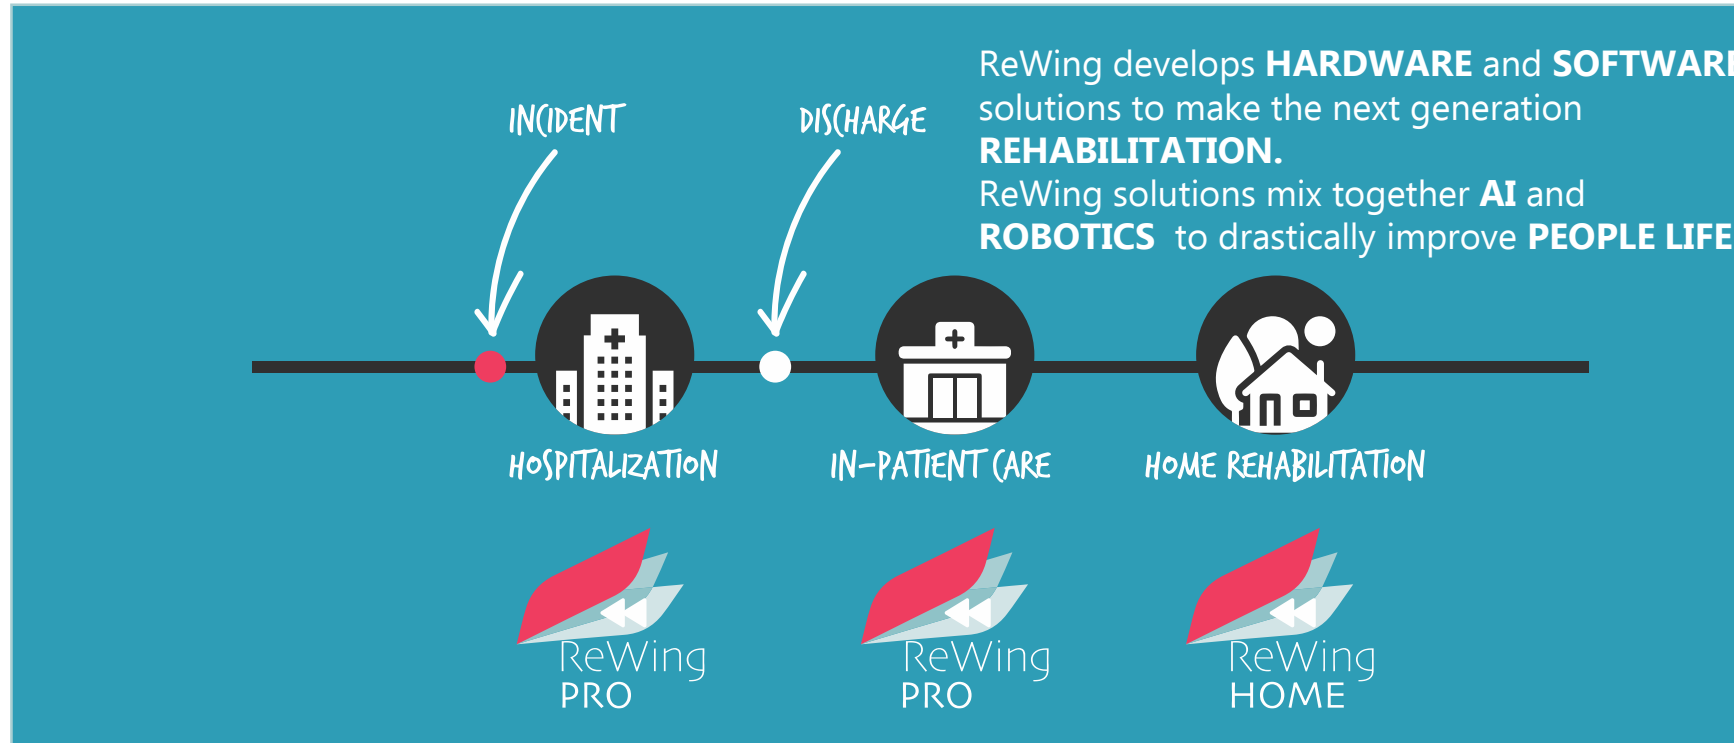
ReWing develops **HARDWARE** and **SOFTWAR**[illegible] solutions to make the next generation **REHABILITATION.**
ReWing solutions mix together **AI** and **ROBOTICS** to drastically improve **PEOPLE LIFE**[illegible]

INCIDENT

DISCHARGE

HOSPITALIZATION

IN-PATIENT CARE

HOME REHABILITATION

ReWing PRO

ReWing PRO

ReWing HOME